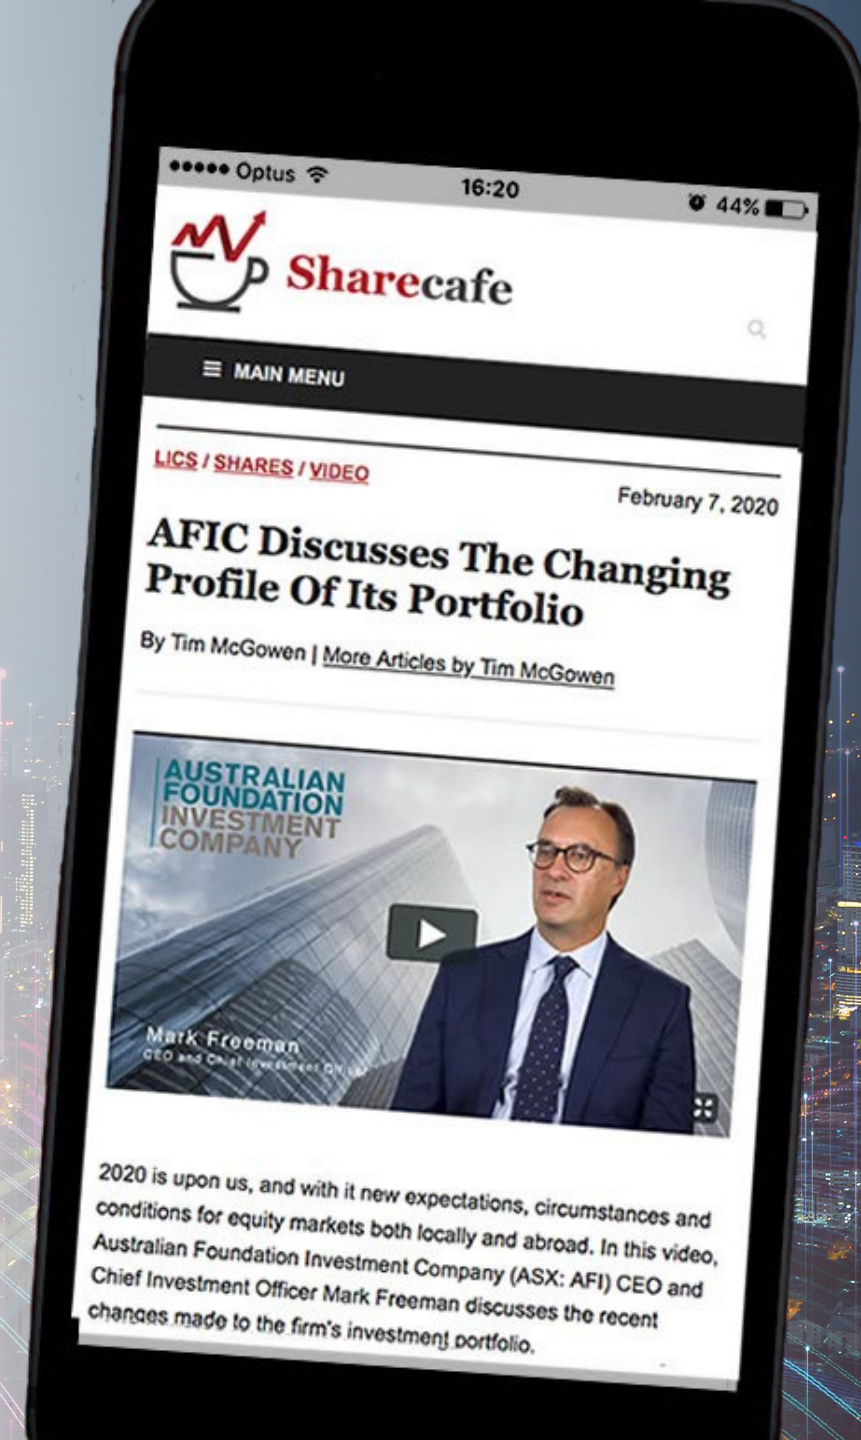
●●●●● Optus 16:20 44%

Sharecafe

MAIN MENU

LICS / SHARES / VIDEO

February 7, 2020

AFIC Discusses The Changing Profile Of Its Portfolio

By Tim McGowen | More Articles by Tim McGowen

AUSTRALIAN FOUNDATION INVESTMENT COMPANY

Mark Freeman
CEO and Chief Investment Officer

2020 is upon us, and with it new expectations, circumstances and conditions for equity markets both locally and abroad. In this video, Australian Foundation Investment Company (ASX: AFI) CEO and Chief Investment Officer Mark Freeman discusses the recent changes made to the firm's investment portfolio.